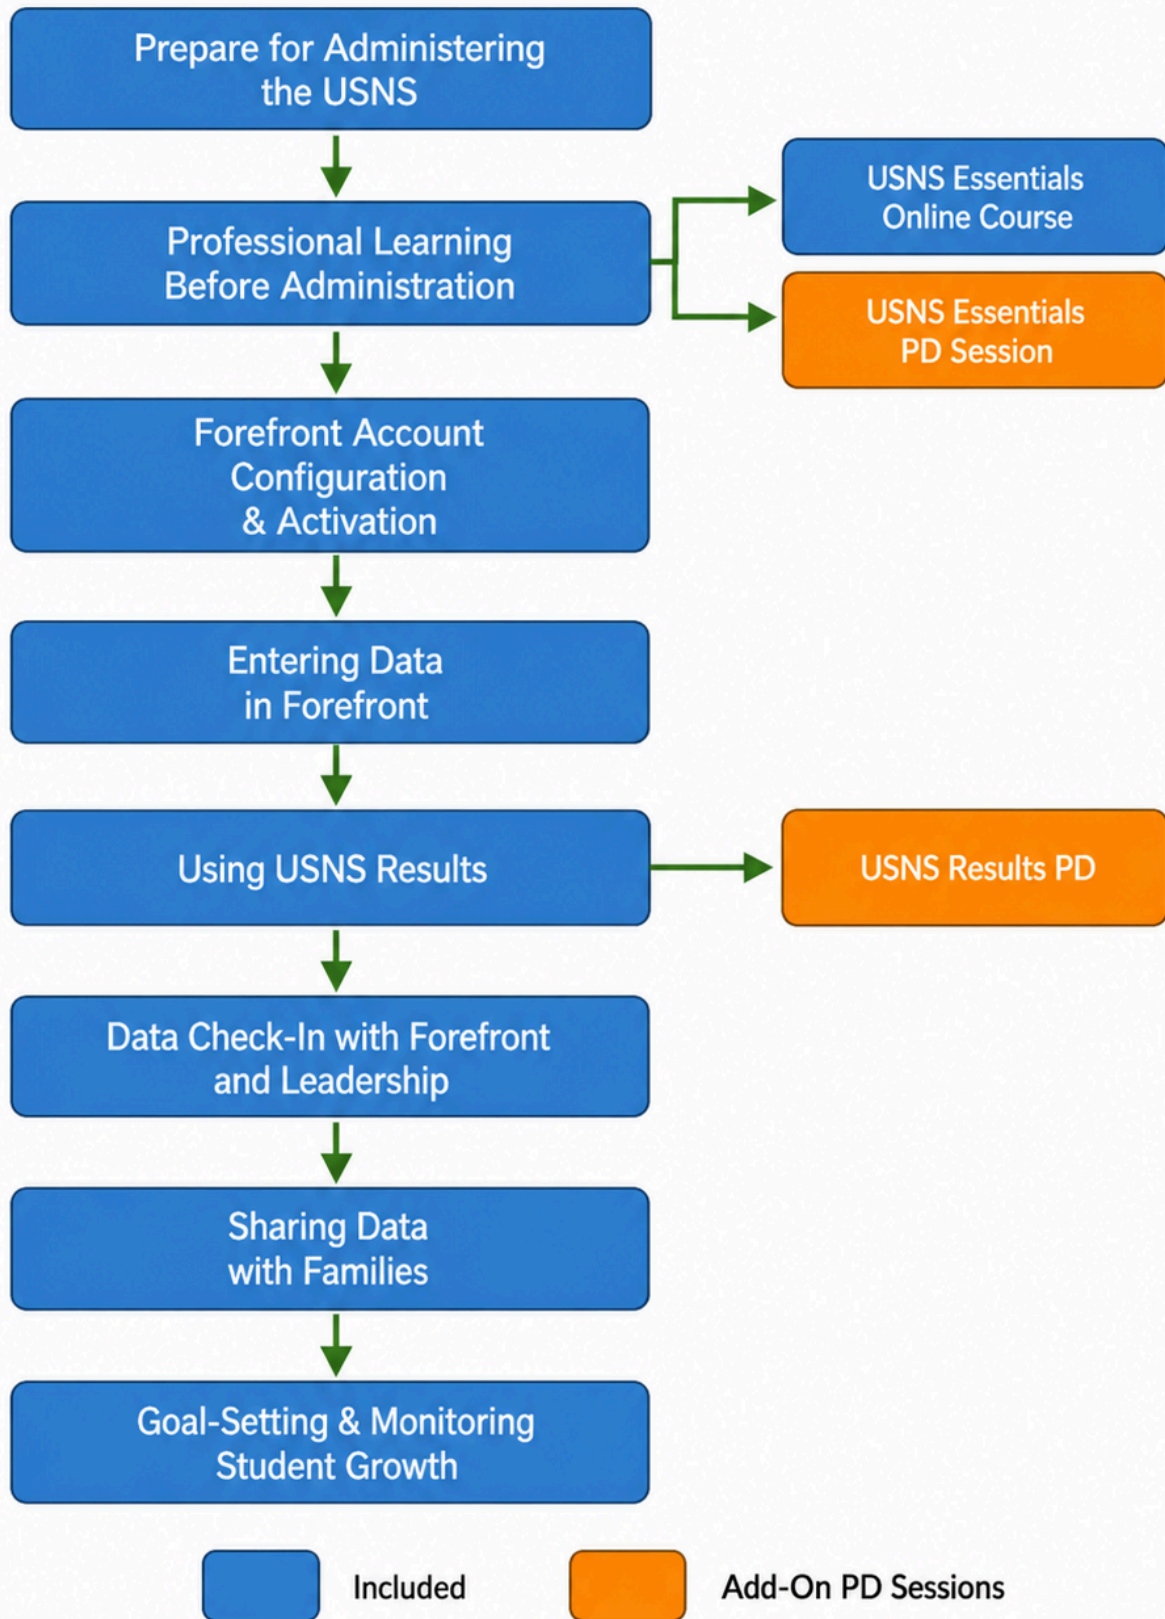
Prepare for Administering the USNS

Professional Learning Before Administration

USNS Essentials Online Course

USNS Essentials PD Session

Forefront Account Configuration & Activation

Entering Data in Forefront

Using USNS Results

USNS Results PD

Data Check-In with Forefront and Leadership

Sharing Data with Families

Goal-Setting & Monitoring Student Growth

Included

Add-On PD Sessions